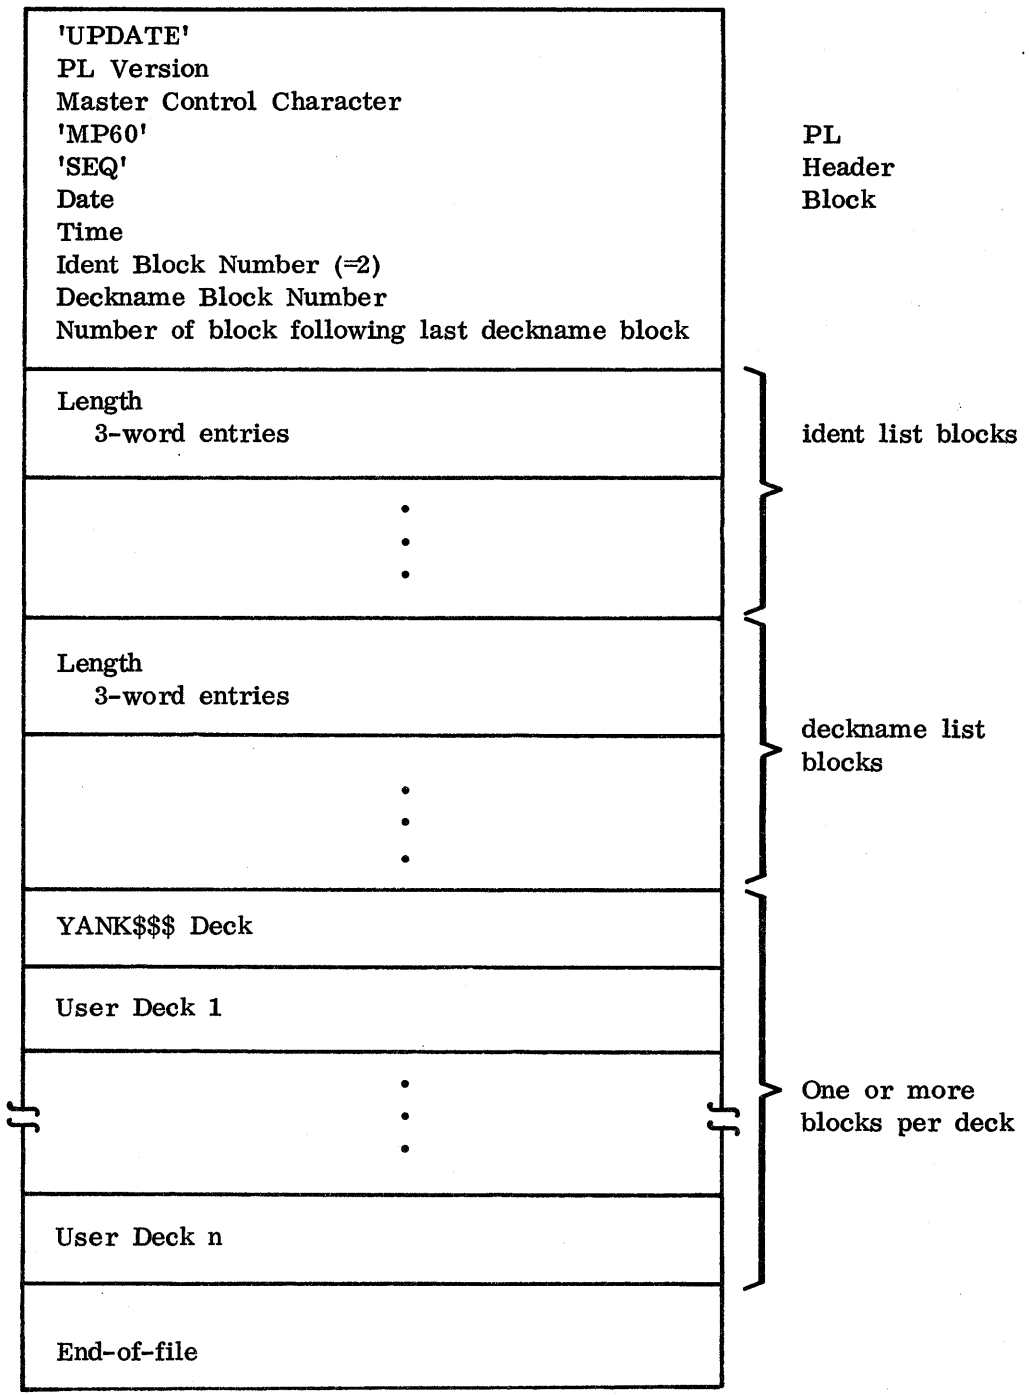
'UPDATE'
PL Version
Master Control Character
'MP60'
'SEQ'
Date
Time
Ident Block Number (=2)
Deckname Block Number
Number of block following last deckname block

PL
Header
Block

Length
3-word entries

•
•
•

ident list blocks

Length
3-word entries

•
•
•

deckname list blocks

YANK$$$ Deck

User Deck 1

•
•
•

User Deck n

One or more blocks per deck

End-of-file